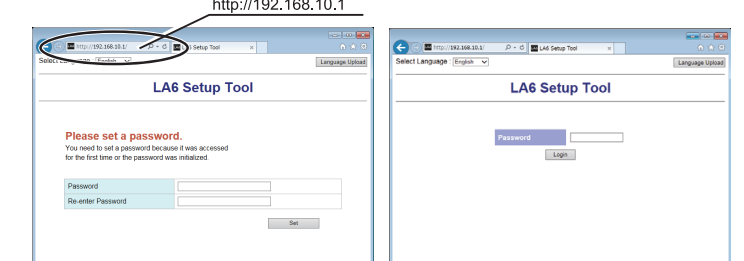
http://192.168.10.1

http://192.168.10.1/

LA6 Setup Tool

Select Language : English

Language Upload

LA6 Setup Tool

Please set a password.

You need to set a password because it was accessed for the first time or the password was initialized.

| Password | |
|---|---|
| Re-enter Password | |

Set

http://192.168.10.1/

LA6 Setup Tool

Select Language : English

Language Upload

LA6 Setup Tool

Password

Login